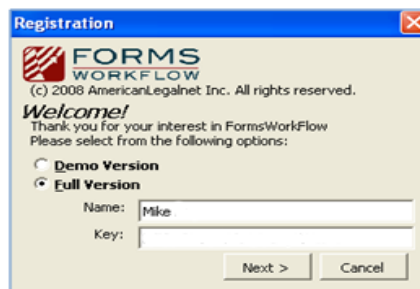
Registration

FORMS
WORKFLOW

(c) 2008 AmericanLegalnet Inc. All rights reserved.

Welcome!

Thank you for your interest in FormsWorkFlow
Please select from the following options:

Demo Version

Full Version

Name: Mike

Key:

Next >

Cancel